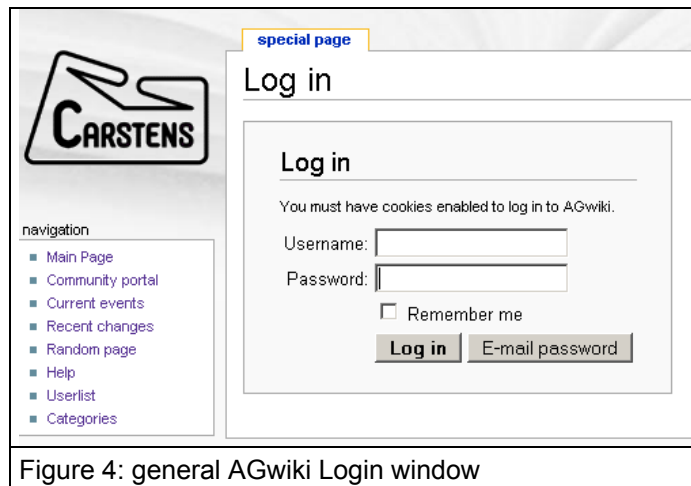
CARSTENS

special page

Log in

Log in

You must have cookies enabled to log in to AGwiki.

Username:

Password:

Remember me

Log in

E-mail password

navigation

- Main Page
- Community portal
- Current events
- Recent changes
- Random page
- Help
- Userlist
- Categories

Figure 4: general AGwiki Login window